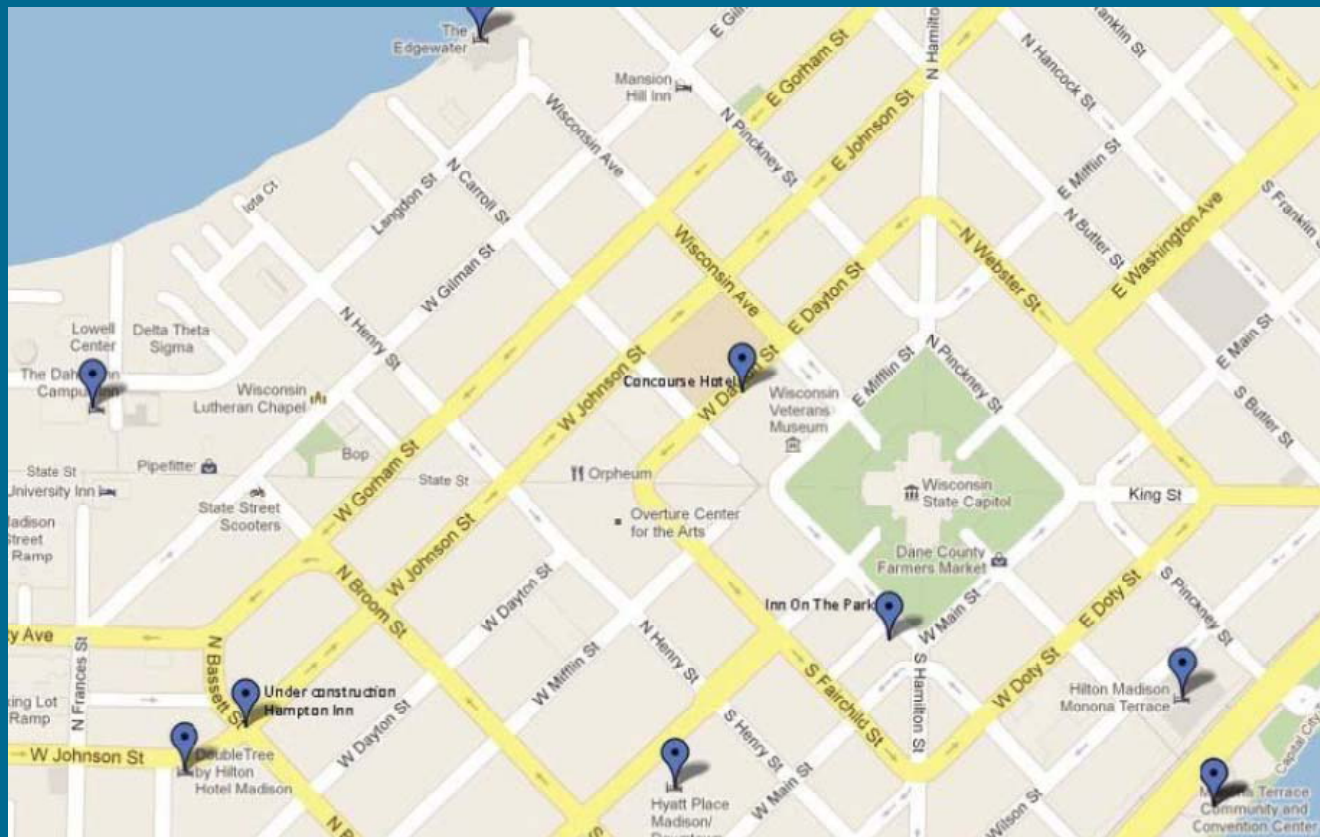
The Edgewater
E Gil
E Gorham St
N Hamilton
Franklin St
N Hancock St
Mansion Hill Inn
Wisconsin Ave
N Pinckney St
E Johnson St
E Mifflin St
N Butler St
Iota Ct
Langdon St
N Carroll St
Wisconsin Ave
S Franklin
E Washington Ave
N Webster St
W Gilman St
E Dayton St
Lowell Center
Delta Theta Sigma
N Henry St
E Main St
The Dah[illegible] Campu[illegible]
Wisconsin Lutheran Chapel
W Johnson St
Concourse Hotel
W Da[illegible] St
Wisconsin Veterans Museum
E Mifflin St
N Pinckney St
S Butler St
Bop
State St
Pipefitter
University Inn
State St
Orpheum
Wisconsin State Capitol
King St
W Gorham St
State Street Scooters
Overture Center for the Arts
adison treet Ramp
W Johnson St
Dane County Farmers Market
N Broom St
W Dayton St
E Doty St
S Pinckney St
y Ave
Inn On The Park
N Henry St
W Main St
N Frances St
N Bassett St
W Mifflin St
S Fairchild St
S Hamilton St
W Doty St
Hilton Madison Monona Terrace
Under construction Hampton Inn
king Lot Ramp
W Dayton St
S Henry St
W Johnson St
DoubleTree by Hilton Hotel Madison
Hyatt Place Madison/
W Main St
Wilson St
M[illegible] Terrace Community and Convention Center
Capitol